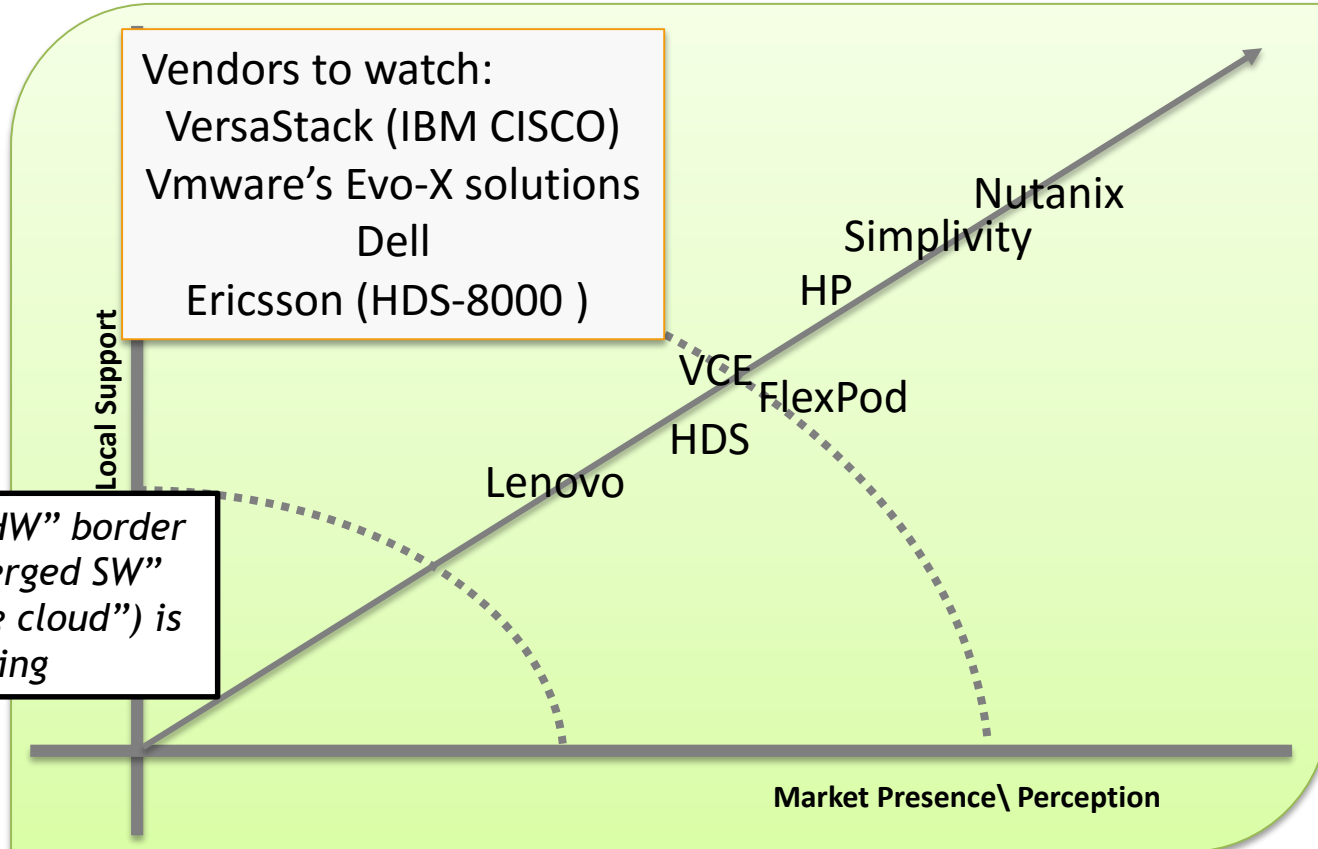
Vendors to watch:
VersaStack (IBM CISCO)
Vmware's Evo-X solutions
Dell
Ericsson (HDS-8000 )

Nutanix
Simplivity
HP
VCE
FlexPod
HDS
Lenovo

Local Support

HW" border
erged SW"
e cloud") is
ing

Market Presence\ Perception